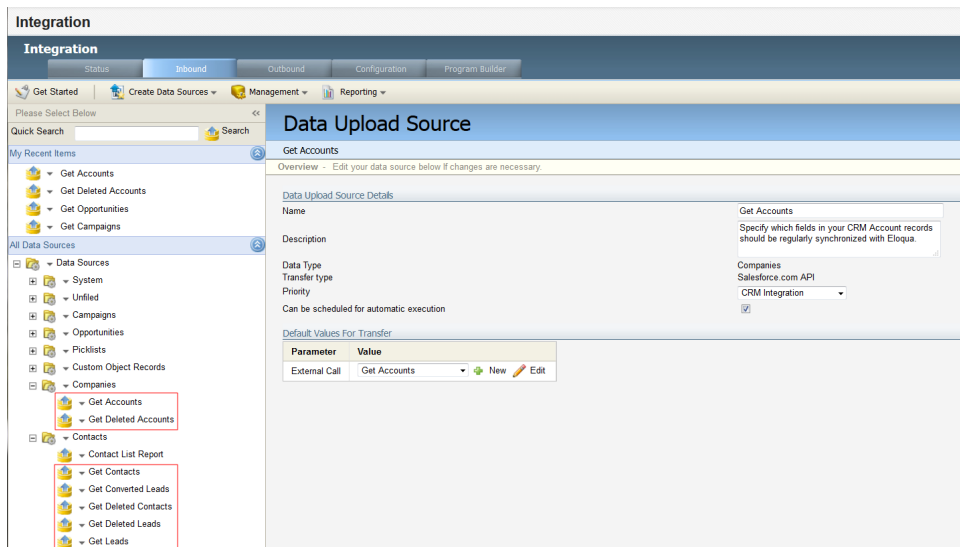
Integration

Integration

Status | Inbound | Outbound | Configuration | Program Builder

Get Started | Create Data Sources ▾ | Management ▾ | Reporting ▾

Please Select Below «

Quick Search Search

My Recent Items

Get Accounts
Get Deleted Accounts
Get Opportunities
Get Campaigns

All Data Sources

Data Sources
System
Unfiled
Campaigns
Opportunities
Picklists
Custom Object Records
Companies
Get Accounts
Get Deleted Accounts
Contacts
Contact List Report
Get Contacts
Get Converted Leads
Get Deleted Contacts
Get Deleted Leads
Get Leads

Data Upload Source

Get Accounts

Overview - Edit your data source below if changes are necessary.

Data Upload Source Details

Name: Get Accounts

Description: Specify which fields in your CRM Account records should be regularly synchronized with Eloqua.

Data Type: Companies

Transfer type: Salesforce.com API

Priority: CRM Integration

Can be scheduled for automatic execution

Default Values For Transfer

| Parameter | Value |
|---|---|
| External Call | Get Accounts New Edit |